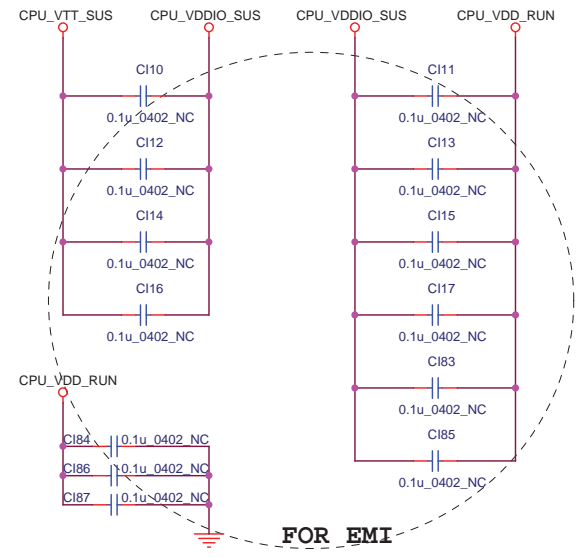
CPU_VTT_SUS
CPU_VDDIO_SUS
CPU_VDDIO_SUS
CPU_VDD_RUN

CI10
0.1u_0402_NC
CI12
0.1u_0402_NC
CI14
0.1u_0402_NC
CI16
0.1u_0402_NC

CI11
0.1u_0402_NC
CI13
0.1u_0402_NC
CI15
0.1u_0402_NC
CI17
0.1u_0402_NC
CI83
0.1u_0402_NC
CI85
0.1u_0402_NC

CPU_VDD_RUN
CI84 0.1u_0402_NC
CI86 0.1u_0402_NC
CI87 0.1u_0402_NC

FOR EMI